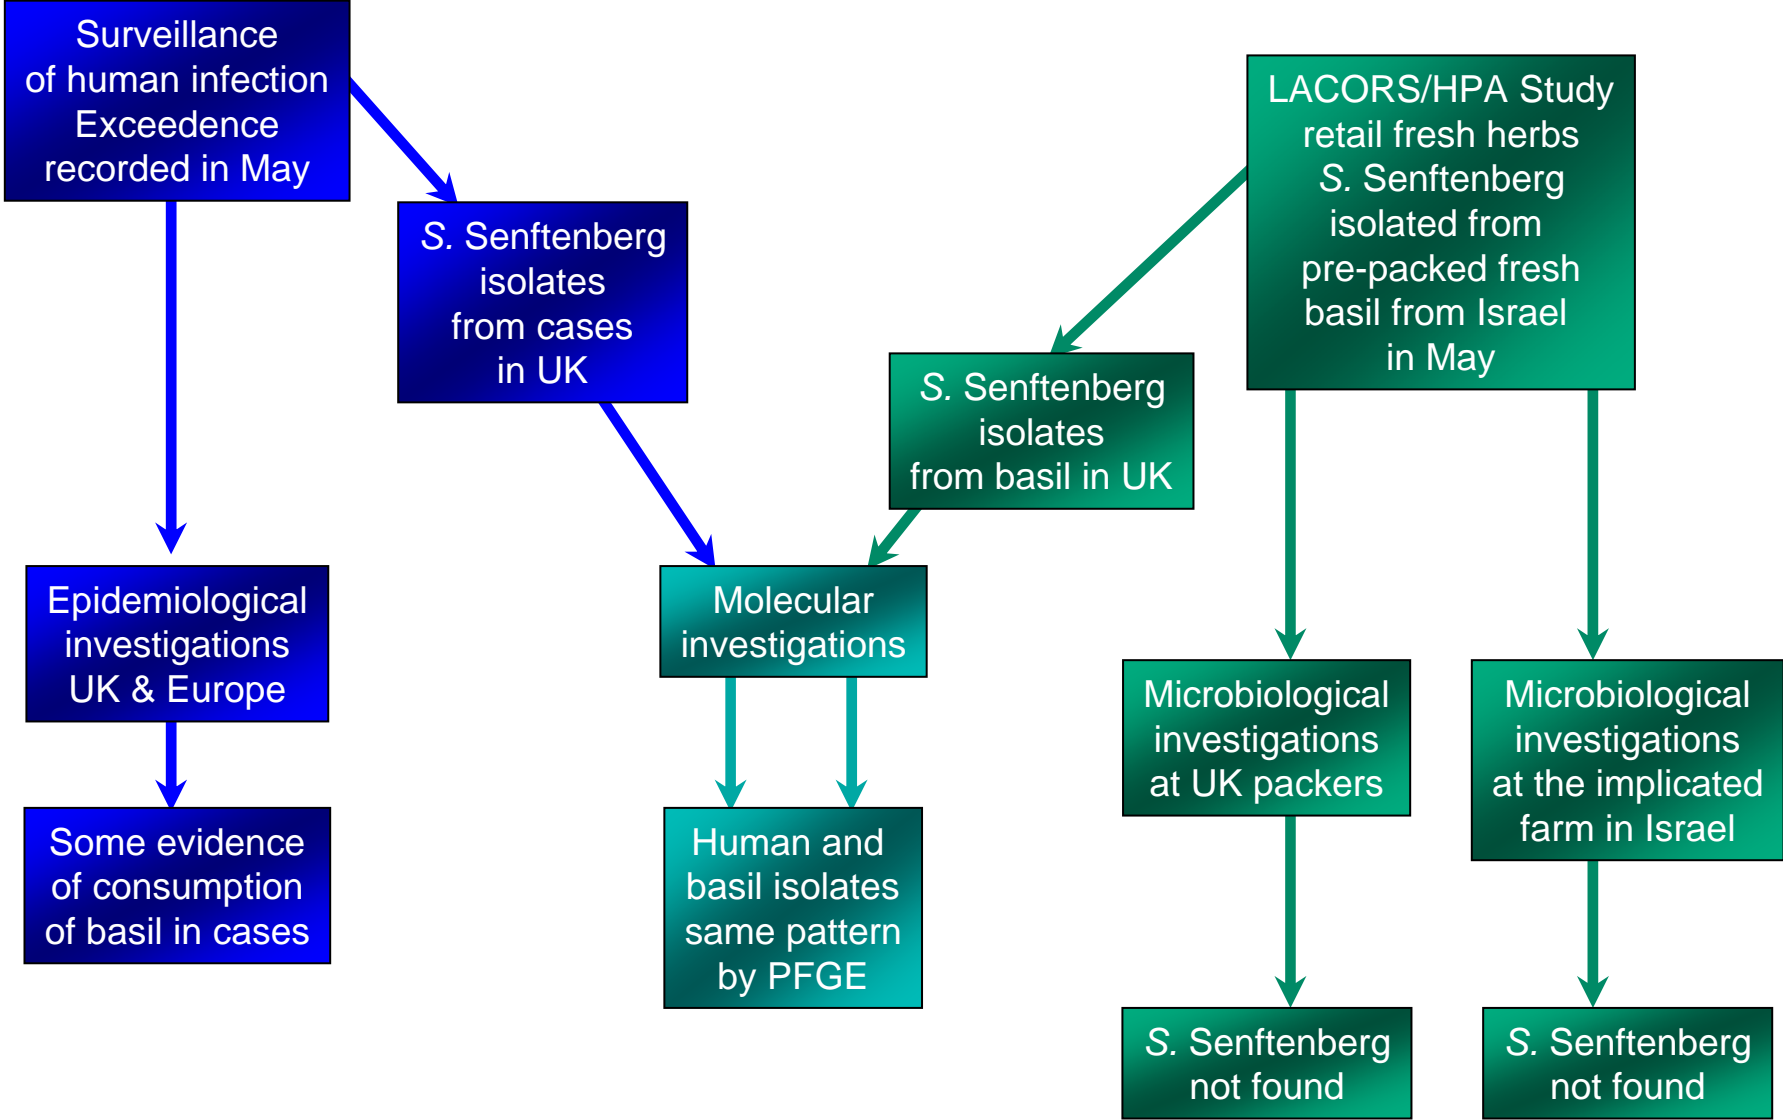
Surveillance of human infection Exceedence recorded in May

Epidemiological investigations UK & Europe

Some evidence of consumption of basil in cases

S. Senftenberg isolates from cases in UK

Molecular investigations

Human and basil isolates same pattern by PFGE

S. Senftenberg isolates from basil in UK

LACORS/HPA Study retail fresh herbs S. Senftenberg isolated from pre-packed fresh basil from Israel in May

Microbiological investigations at UK packers

S. Senftenberg not found

Microbiological investigations at the implicated farm in Israel

S. Senftenberg not found